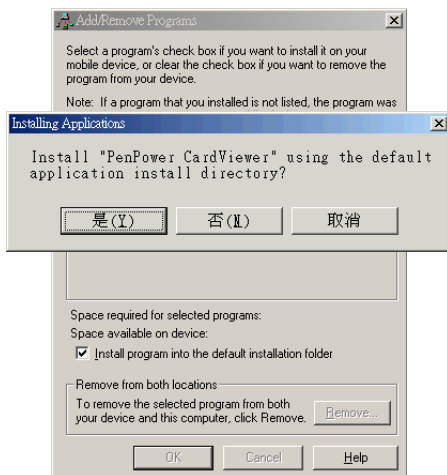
Add/Remove Programs

Select a program's check box if you want to install it on your mobile device, or clear the check box if you want to remove the program from your device.

Note: If a program that you installed is not listed, the program was

Installing Applications

Install "PenPower CardViewer" using the default application install directory?

是(Y)

否(N)

取消

Space required for selected programs:

Space available on device:

Install program into the default installation folder

Remove from both locations

To remove the selected program from both your device and this computer, click Remove.

Remove...

OK

Cancel

Help